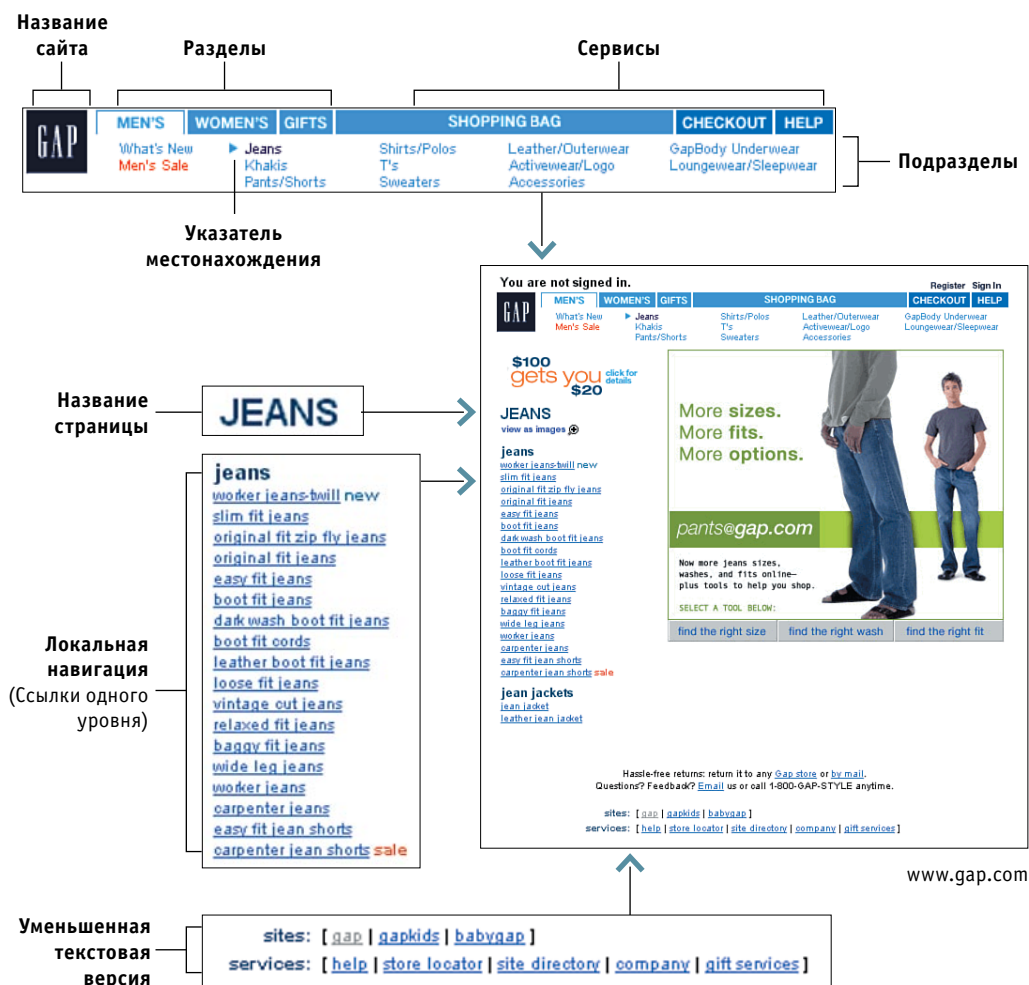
Название сайта

Разделы

Сервисы

GAP

MEN'S WOMEN'S GIFTS SHOPPING BAG CHECKOUT HELP

What's New
Men's Sale

Jeans
Khakis
Pants/Shorts

Shirts/Polos
T's
Sweaters

Leather/Outerwear
Activewear/Logo
Accessories

GapBody Underwear
Loungewear/Sleepwear

Подразделы

Указатель местонахождения

You are not signed in.

Register Sign In

GAP

MEN'S WOMEN'S GIFTS SHOPPING BAG CHECKOUT HELP

What's New
Men's Sale

Jeans
Khakis
Pants/Shorts

Shirts/Polos
T's
Sweaters

Leather/Outerwear
Activewear/Logo
Accessories

GapBody Underwear
Loungewear/Sleepwear

$100 gets you $20 click for details

Название страницы

JEANS

JEANS
view as images

jeans
worker jeans-twill new
slim fit jeans
original fit zip fly jeans
original fit jeans
easy fit jeans
boot fit jeans
dark wash boot fit jeans
boot fit cords
leather boot fit jeans
loose fit jeans
vintage cut jeans
relaxed fit jeans
baggy fit jeans
wide leg jeans
worker jeans
carpenter jeans
easy fit jean shorts
carpenter jean shorts sale

jean jackets
jean jacket
leather jean jacket

More sizes.
More fits.
More options.

pants@gap.com

Now more jeans sizes, washes, and fits online– plus tools to help you shop.

SELECT A TOOL BELOW:

find the right size | find the right wash | find the right fit

Hassle-free returns: return it to any Gap store or by mail.
Questions? Feedback? Email us or call 1-800-GAP-STYLE anytime.

sites: [ gap | gapkids | babygap ]
services: [ help | store locator | site directory | company | gift services ]

jeans
worker jeans-twill new
slim fit jeans
original fit zip fly jeans
original fit jeans
easy fit jeans
boot fit jeans
dark wash boot fit jeans
boot fit cords
leather boot fit jeans
loose fit jeans
vintage cut jeans
relaxed fit jeans
baggy fit jeans
wide leg jeans
worker jeans
carpenter jeans
easy fit jean shorts
carpenter jean shorts sale

Локальная навигация (Ссылки одного уровня)

www.gap.com

Уменьшенная текстовая версия

sites: [ gap | gapkids | babygap ]
services: [ help | store locator | site directory | company | gift services ]